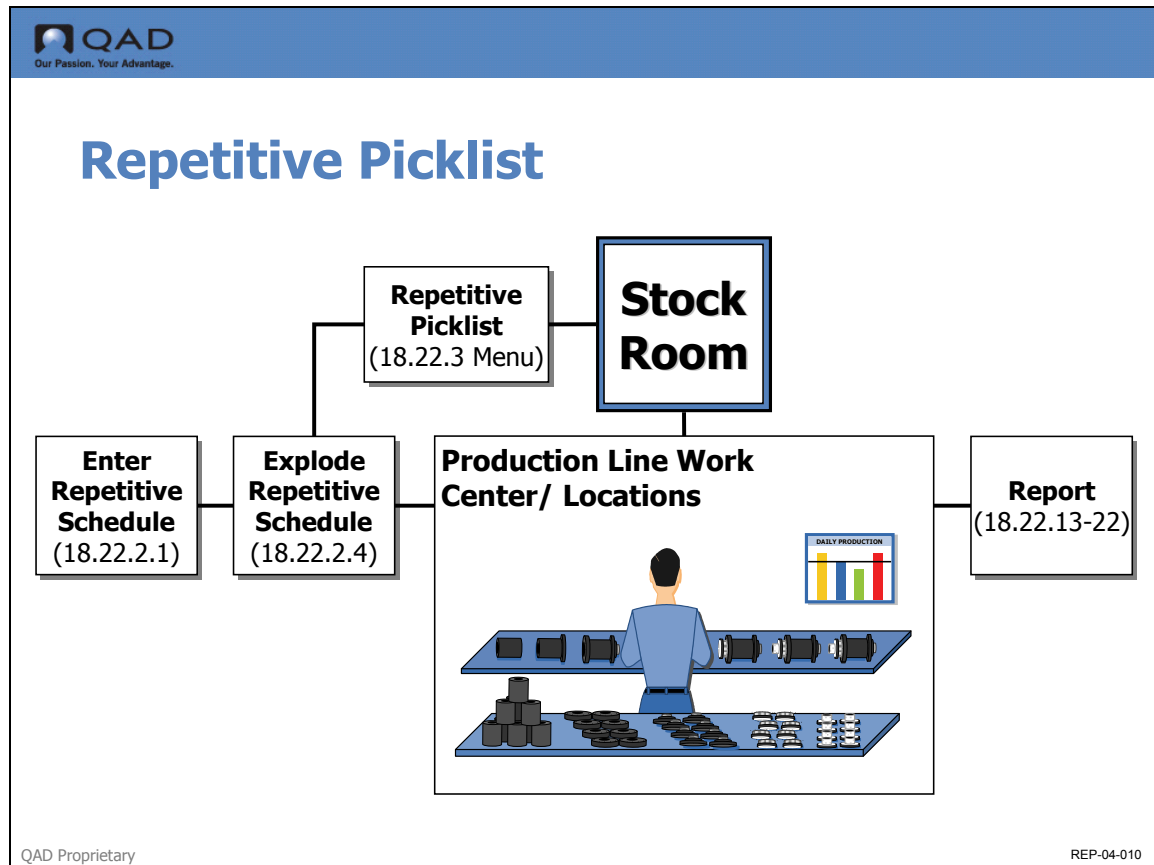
QAD
Our Passion. Your Advantage.

Repetitive Picklist

Repetitive Picklist (18.22.3 Menu)

Stock Room

Enter Repetitive Schedule (18.22.2.1)

Explode Repetitive Schedule (18.22.2.4)

Production Line Work Center/ Locations

DAILY PRODUCTION

Report (18.22.13-22)

QAD Proprietary

REP-04-010